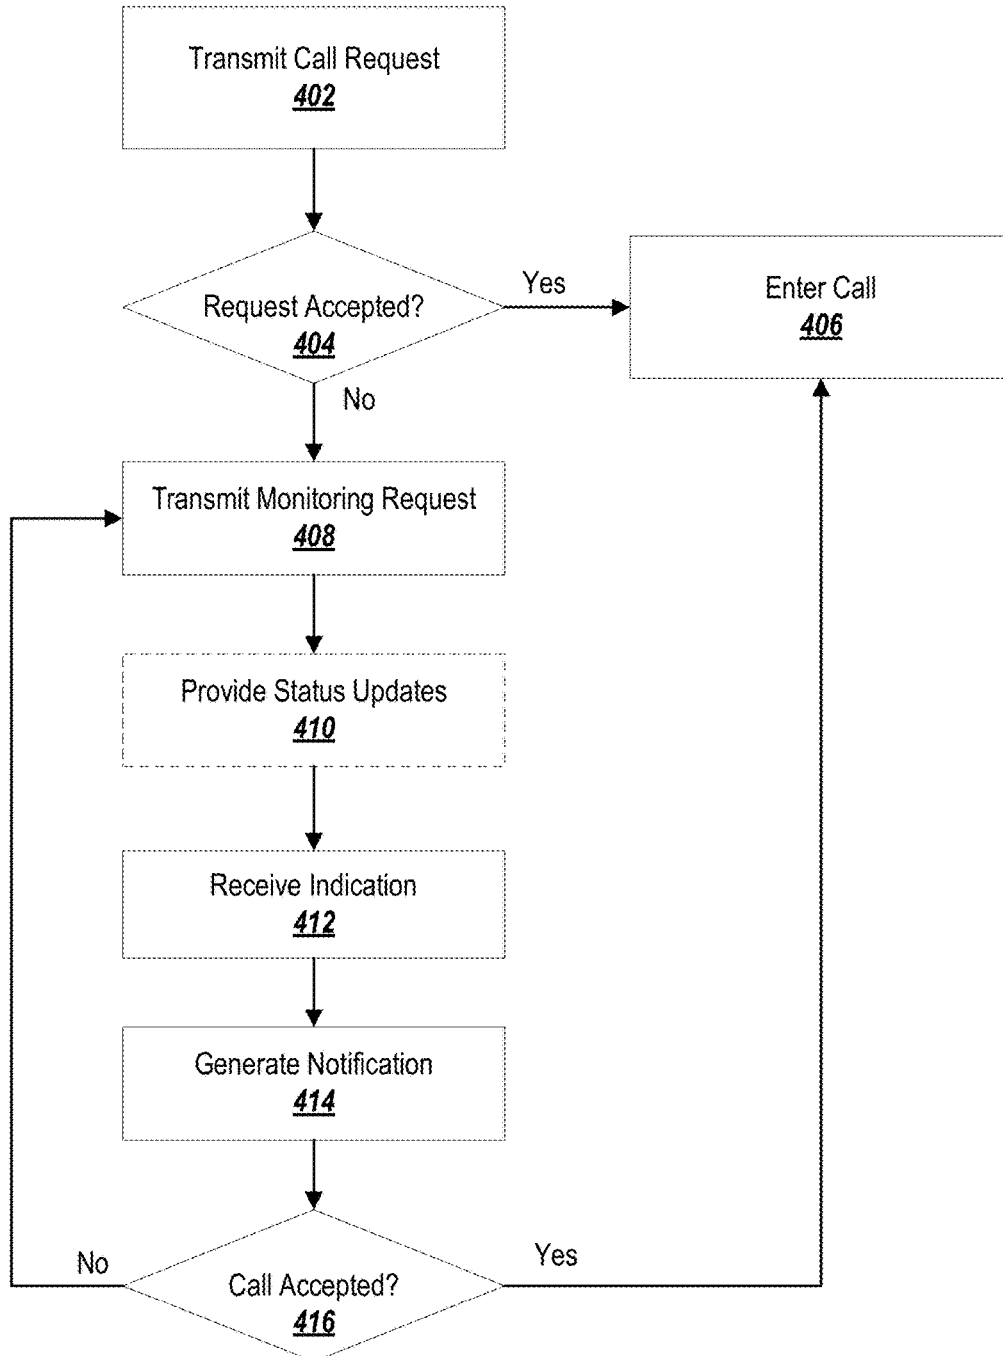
Transmit Call Request
402

Request Accepted?
404

Yes

Enter Call
406

No

Transmit Monitoring Request
408

Provide Status Updates
410

Receive Indication
412

Generate Notification
414

No

Call Accepted?
416

Yes